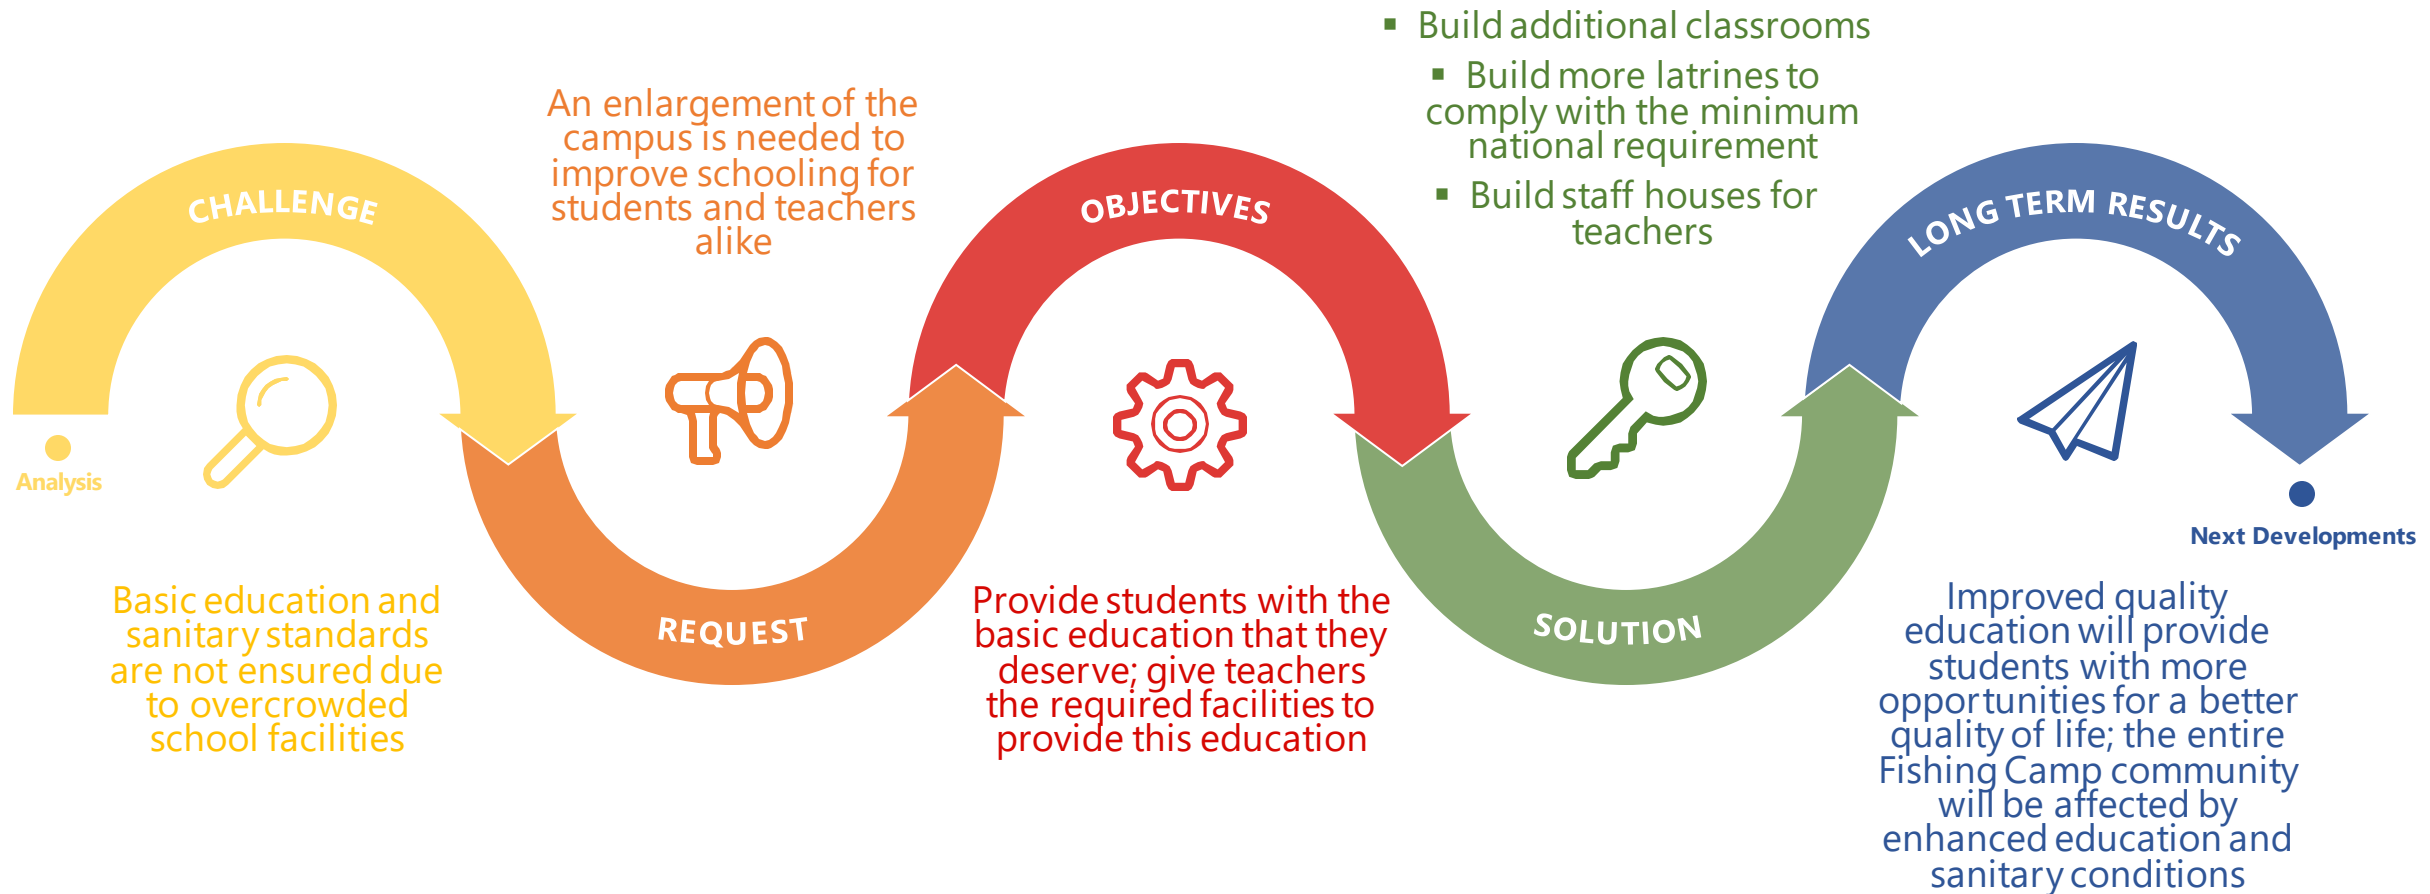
CHALLENGE

Analysis

Basic education and sanitary standards are not ensured due to overcrowded school facilities

An enlargement of the campus is needed to improve schooling for students and teachers alike

REQUEST

OBJECTIVES

Provide students with the basic education that they deserve; give teachers the required facilities to provide this education

▪ Build additional classrooms
▪ Build more latrines to comply with the minimum national requirement
▪ Build staff houses for teachers

SOLUTION

LONG TERM RESULTS

Next Developments

Improved quality education will provide students with more opportunities for a better quality of life; the entire Fishing Camp community will be affected by enhanced education and sanitary conditions